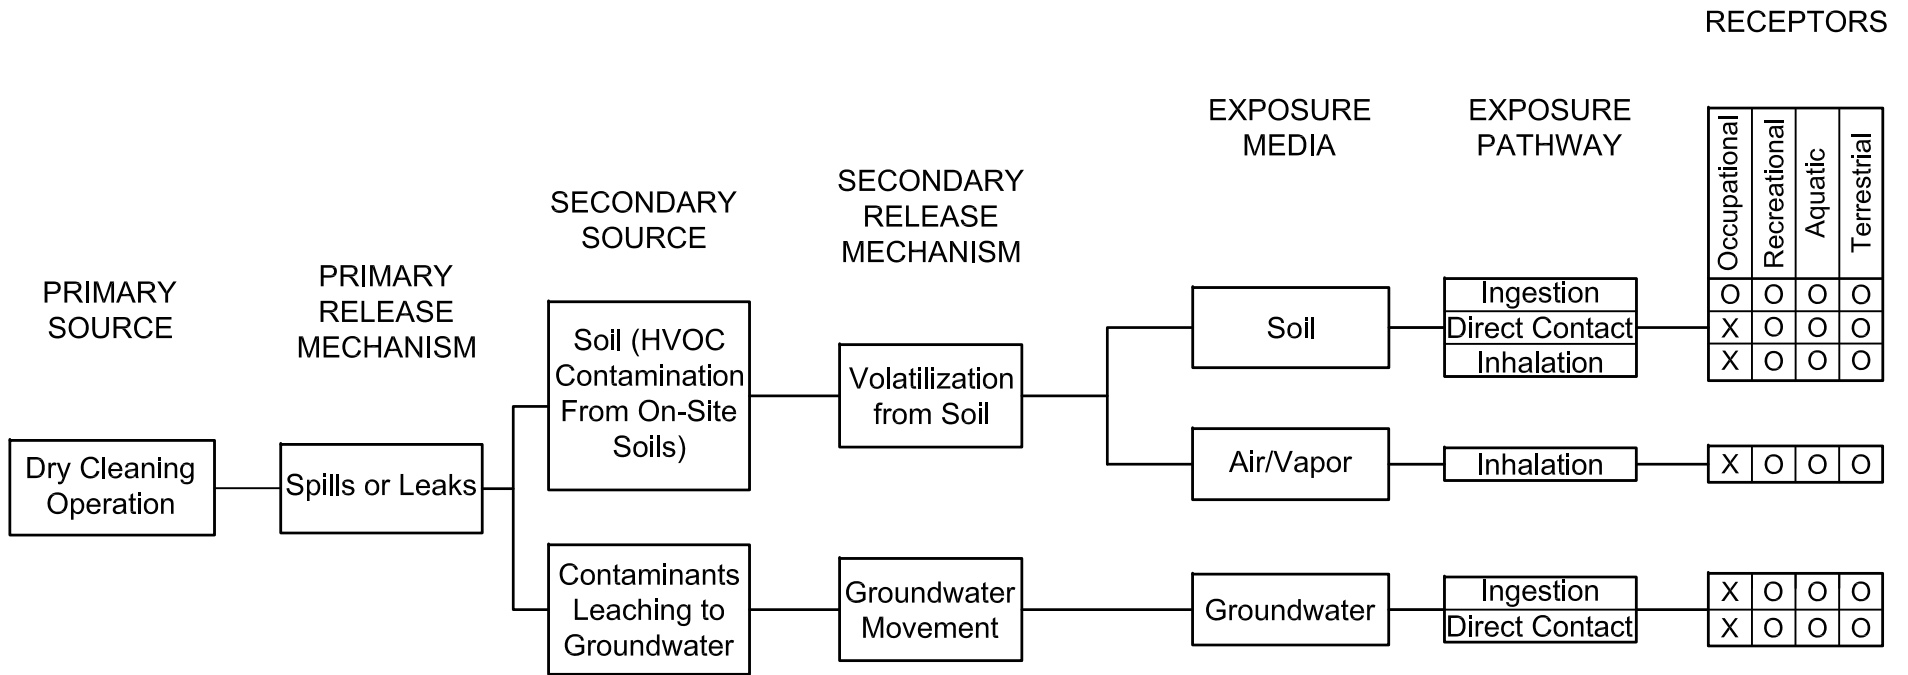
RECEPTORS

PRIMARY SOURCE

PRIMARY RELEASE MECHANISM

SECONDARY SOURCE

SECONDARY RELEASE MECHANISM

EXPOSURE MEDIA

EXPOSURE PATHWAY

Dry Cleaning Operation

Spills or Leaks

Soil (HVOC Contamination From On-Site Soils)

Contaminants Leaching to Groundwater

Volatilization from Soil

Groundwater Movement

Soil

Air/Vapor

Groundwater

| Exposure Pathway | Occupational | Recreational | Aquatic | Terrestrial |
|---|---|---|---|---|
| Ingestion | O | O | O | O |
| Direct Contact | X | O | O | O |
| Inhalation | X | O | O | O |
| Inhalation | X | O | O | O |
| Ingestion | X | O | O | O |
| Direct Contact | X | O | O | O |